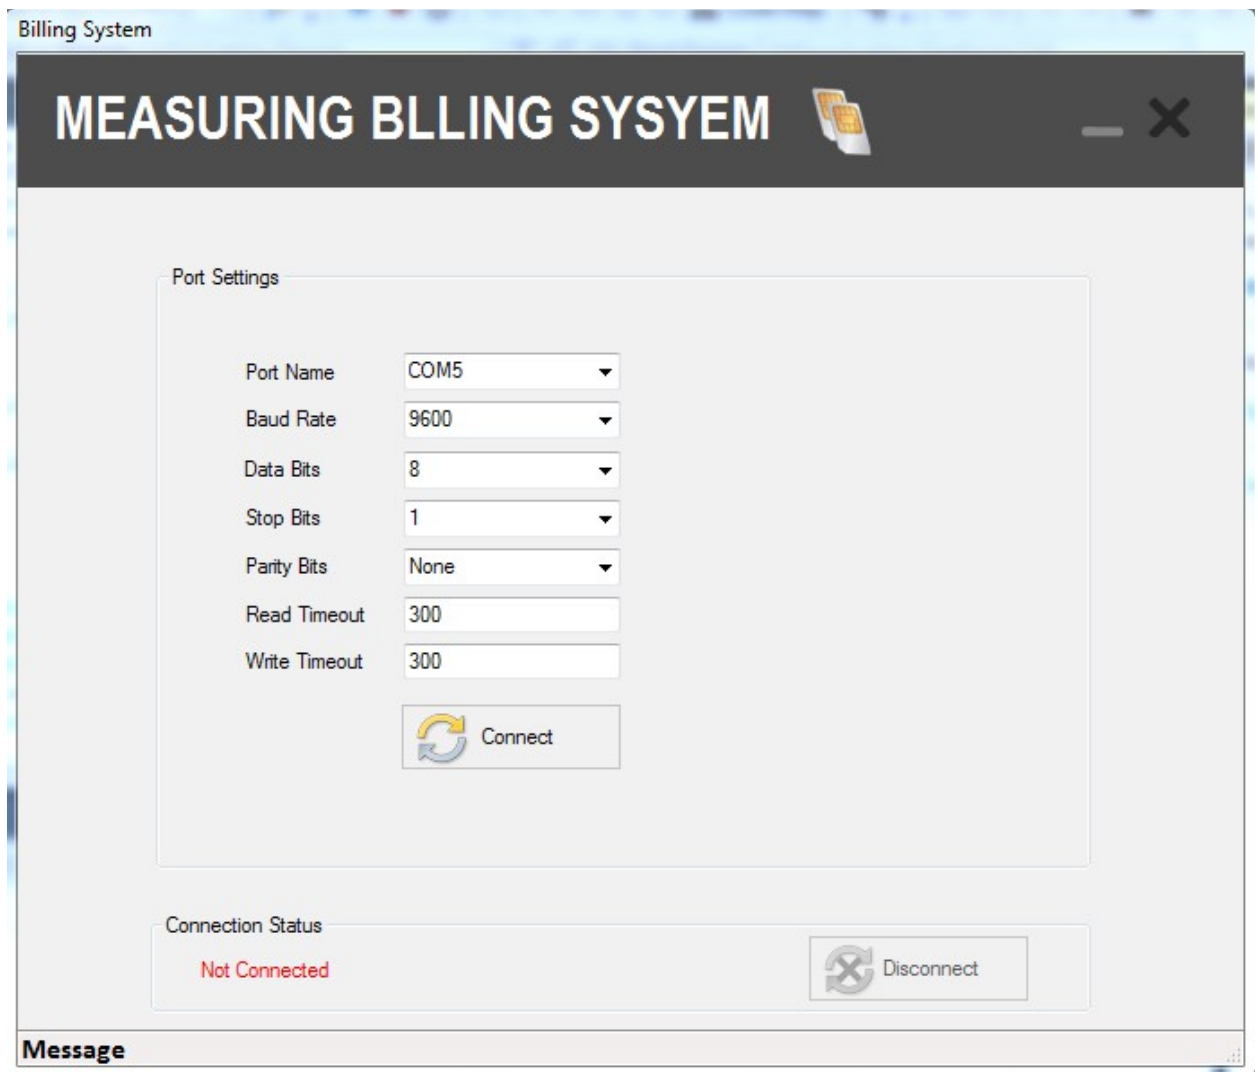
Billing System

MEASURING BLLING SYSYEM

Port Settings

Port Name COM5

Baud Rate 9600

Data Bits 8

Stop Bits 1

Parity Bits None

Read Timeout 300

Write Timeout 300

Connect

Connection Status

Not Connected

Disconnect

Message